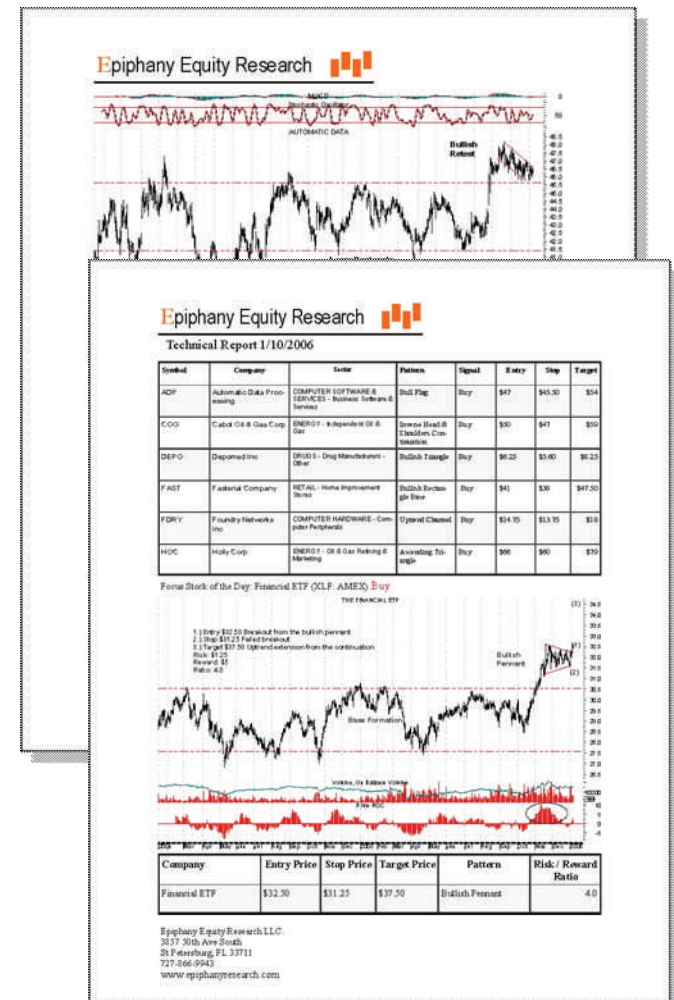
Epiphany Equity Research

MACD
Stochastic Oscillator
AUTOMATIC DATA
Bullish Retest

Epiphany Equity Research

Technical Report 1/10/2006

| Symbol | Company | Sector | Pattern | Signal | Entry | Stop | Target |
|---|---|---|---|---|---|---|---|
| ADP | Automatic Data Processing | COMPUTER SOFTWARE & SERVICES - Business Software & Services | Bull Flag | Buy | $47 | $45.50 | $54 |
| COG | Cabot Oil & Gas Corp | ENERGY - Independent Oil & Gas | Inverse Head & Shoulders Continuation | Buy | $50 | $47 | $59 |
| DEPO | Depomed Inc | DRUGS - Drug Manufacturers - Other | Bullish Triangle | Buy | $6.25 | $5.60 | $8.25 |
| FAST | Fastenal Company | RETAIL - Home Improvement Stores | Bullish Rectangle Base | Buy | $41 | $38 | $47.50 |
| FDRY | Foundry Networks Inc | COMPUTER HARDWARE - Computer Peripherals | Upward Channel | Buy | $14.75 | $13.75 | $18 |
| HOC | Holly Corp | ENERGY - Oil & Gas Refining & Marketing | Ascending Triangle | Buy | $66 | $60 | $79 |

Focus Stock of the Day: Financial ETF (XLF: AMEX) Buy

THE FINANCIAL ETF
1.) Entry $32.50 Breakout from the bullish pennant
2.) Stop $31.25 Failed breakout
3.) Target $37.50 Uptrend extension from the continuation
Risk: $1.25
Reward: $5
Ratio: 4.0
Bullish Pennant
Base Formation
Volume
Price ROC

| Company | Entry Price | Stop Price | Target Price | Pattern | Risk / Reward Ratio |
|---|---|---|---|---|---|
| Financial ETF | $32.50 | $31.25 | $37.50 | Bullish Pennant | 4.0 |

Epiphany Equity Research LLC
3857 30th Ave South
St Petersburg, FL 33711
727-866-9943
www.epiphanyresearch.com